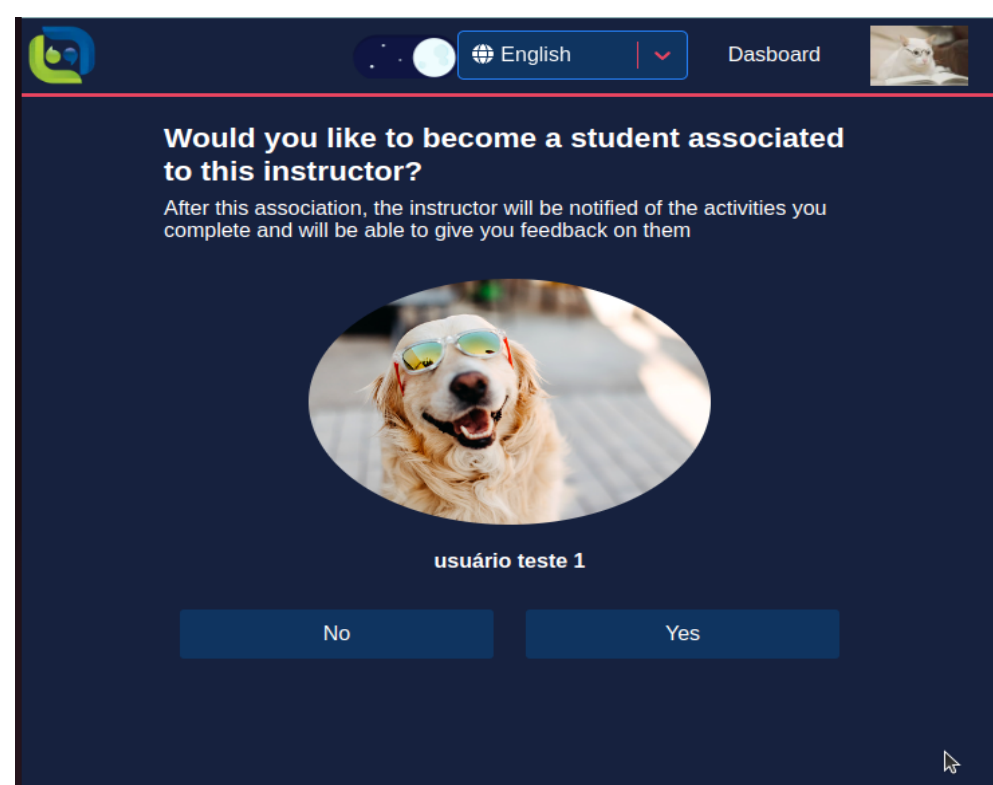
English

Dasboard

Would you like to become a student associated to this instructor?

After this association, the instructor will be notified of the activities you complete and will be able to give you feedback on them

usuário teste 1

No

Yes